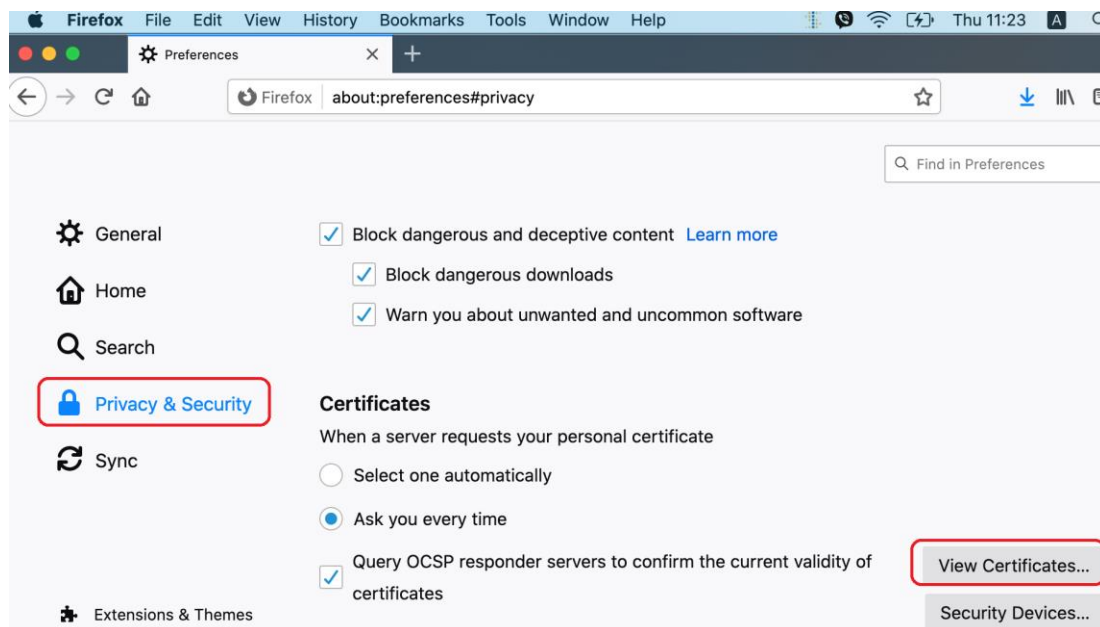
Firefox File Edit View History Bookmarks Tools Window Help

Thu 11:23 A

Preferences

Firefox about:preferences#privacy

Find in Preferences

General

Home

Search

Privacy & Security

Sync

Extensions & Themes

Block dangerous and deceptive content Learn more

Block dangerous downloads

Warn you about unwanted and uncommon software

Certificates

When a server requests your personal certificate

Select one automatically

Ask you every time

Query OCSP responder servers to confirm the current validity of certificates

View Certificates...

Security Devices...